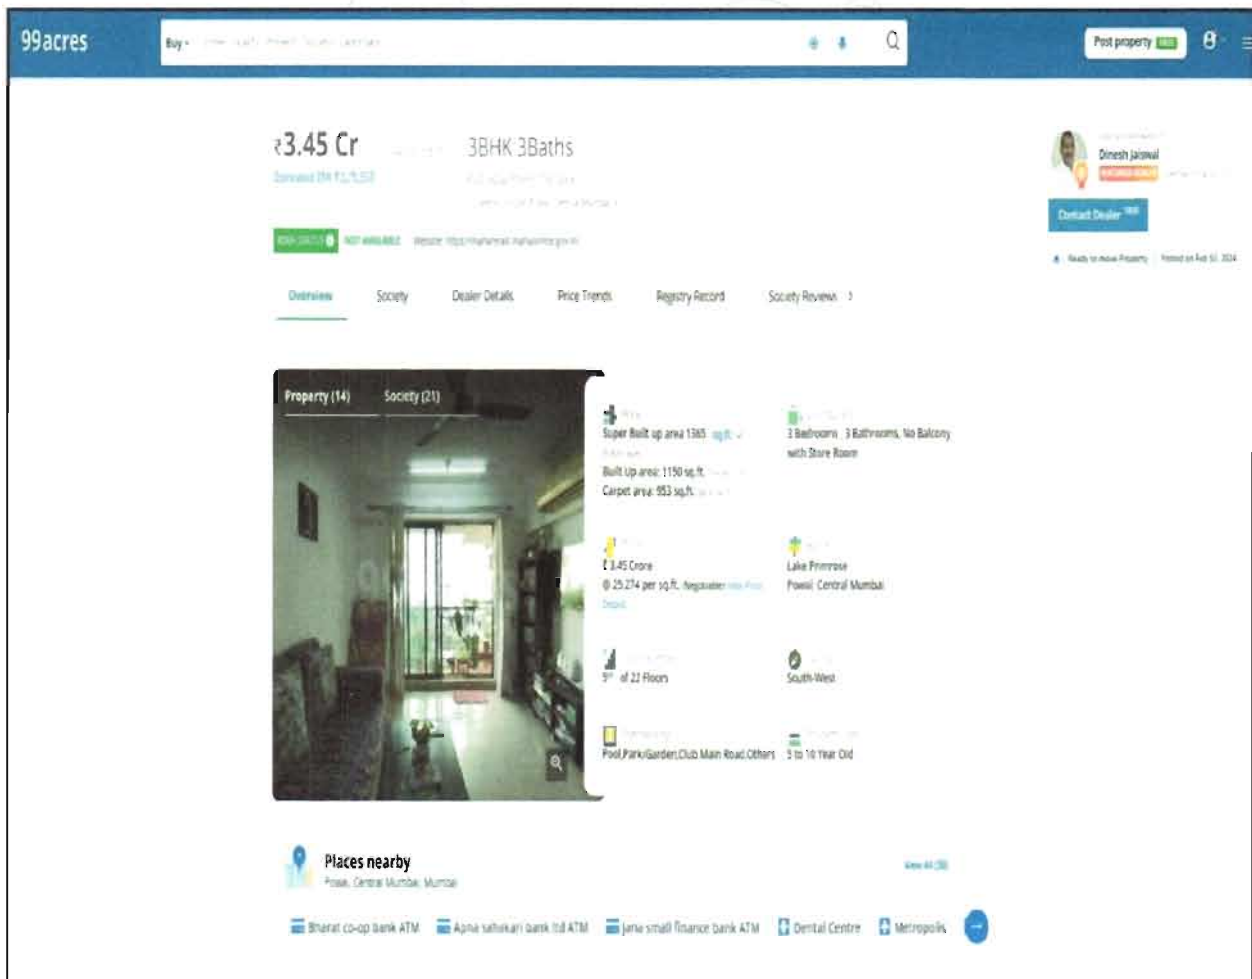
99acres

Buy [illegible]

Post property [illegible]

₹3.45 Cr

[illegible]

3BHK 3Baths

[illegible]

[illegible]

Dinesh Jaiswal

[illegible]

Contact Dealer

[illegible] NOT AVAILABLE Website: https://maharera.mahaonline.gov.in

Ready to move Property | Posted on Feb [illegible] 2024

Overview Society Dealer Details Price Trends Registry Record Society Reviews

Property (14) Society (21)

Super Built up area 1365 sq.ft.
Built Up area: 1150 sq.ft.
Carpet area: 953 sq.ft.

3 Bedrooms, 3 Bathrooms, No Balcony with Store Room

₹ 3.45 Crore
@ 25,274 per sq.ft. Negotiable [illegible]

Lake Primrose
Powai, Central Mumbai

9th of 22 Floors

South-West

Pool,Park/Garden,Club Main Road,Others

5 to 10 Year Old

Places nearby
Powai, Central Mumbai, Mumbai

View All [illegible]

Bharat co-op bank ATM
Apna sahakari bank ltd ATM
Jana small finance bank ATM
Dental Centre
Metropolis